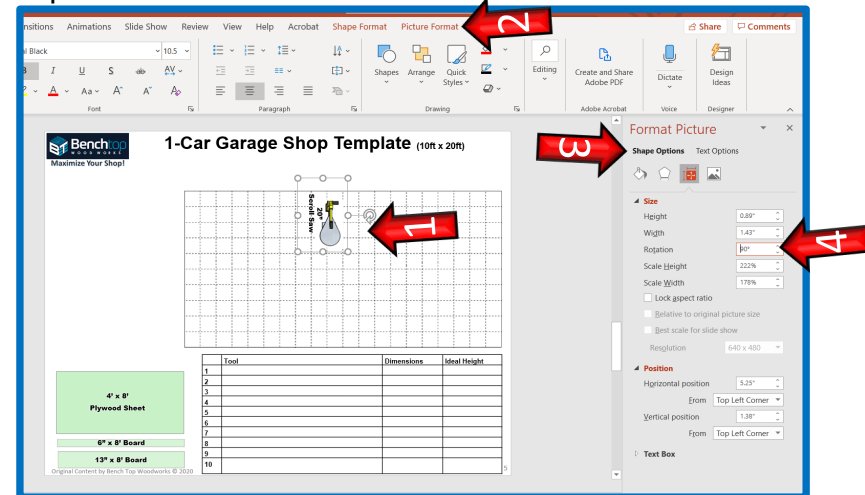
nsitions Animations Slide Show Review View Help Acrobat Shape Format Picture Format

Share Comments

al Black 10.5

Font Paragraph Drawing Adobe Acrobat Voice Designer

Shapes Arrange Quick Styles

Editing

Create and Share Adobe PDF

Dictate

Design Ideas

Bench Top WOOD WORKS

Maximize Your Shop!

1-Car Garage Shop Template (10ft x 20ft)

Scroll Saw 20"

| | Tool | Dimensions | Ideal Height |
|---|---|---|---|
| 1 | | | |
| 2 | | | |
| 3 | | | |
| 4 | | | |
| 5 | | | |
| 6 | | | |
| 7 | | | |
| 8 | | | |
| 9 | | | |
| 10 | | | |

4' x 8'
Plywood Sheet

6" x 8' Board

13" x 8' Board

Original Content by Bench Top Woodworks © 2020

5

Format Picture

Shape Options Text Options

Size

Height 0.89"

Width 1.43"

Rotation 90°

Scale Height 222%

Scale Width 178%

Lock aspect ratio

Relative to original picture size

Best scale for slide show

Resolution 640 x 480

Position

Horizontal position 5.25"

From Top Left Corner

Vertical position 1.38"

From Top Left Corner

Text Box

1

2

3

4